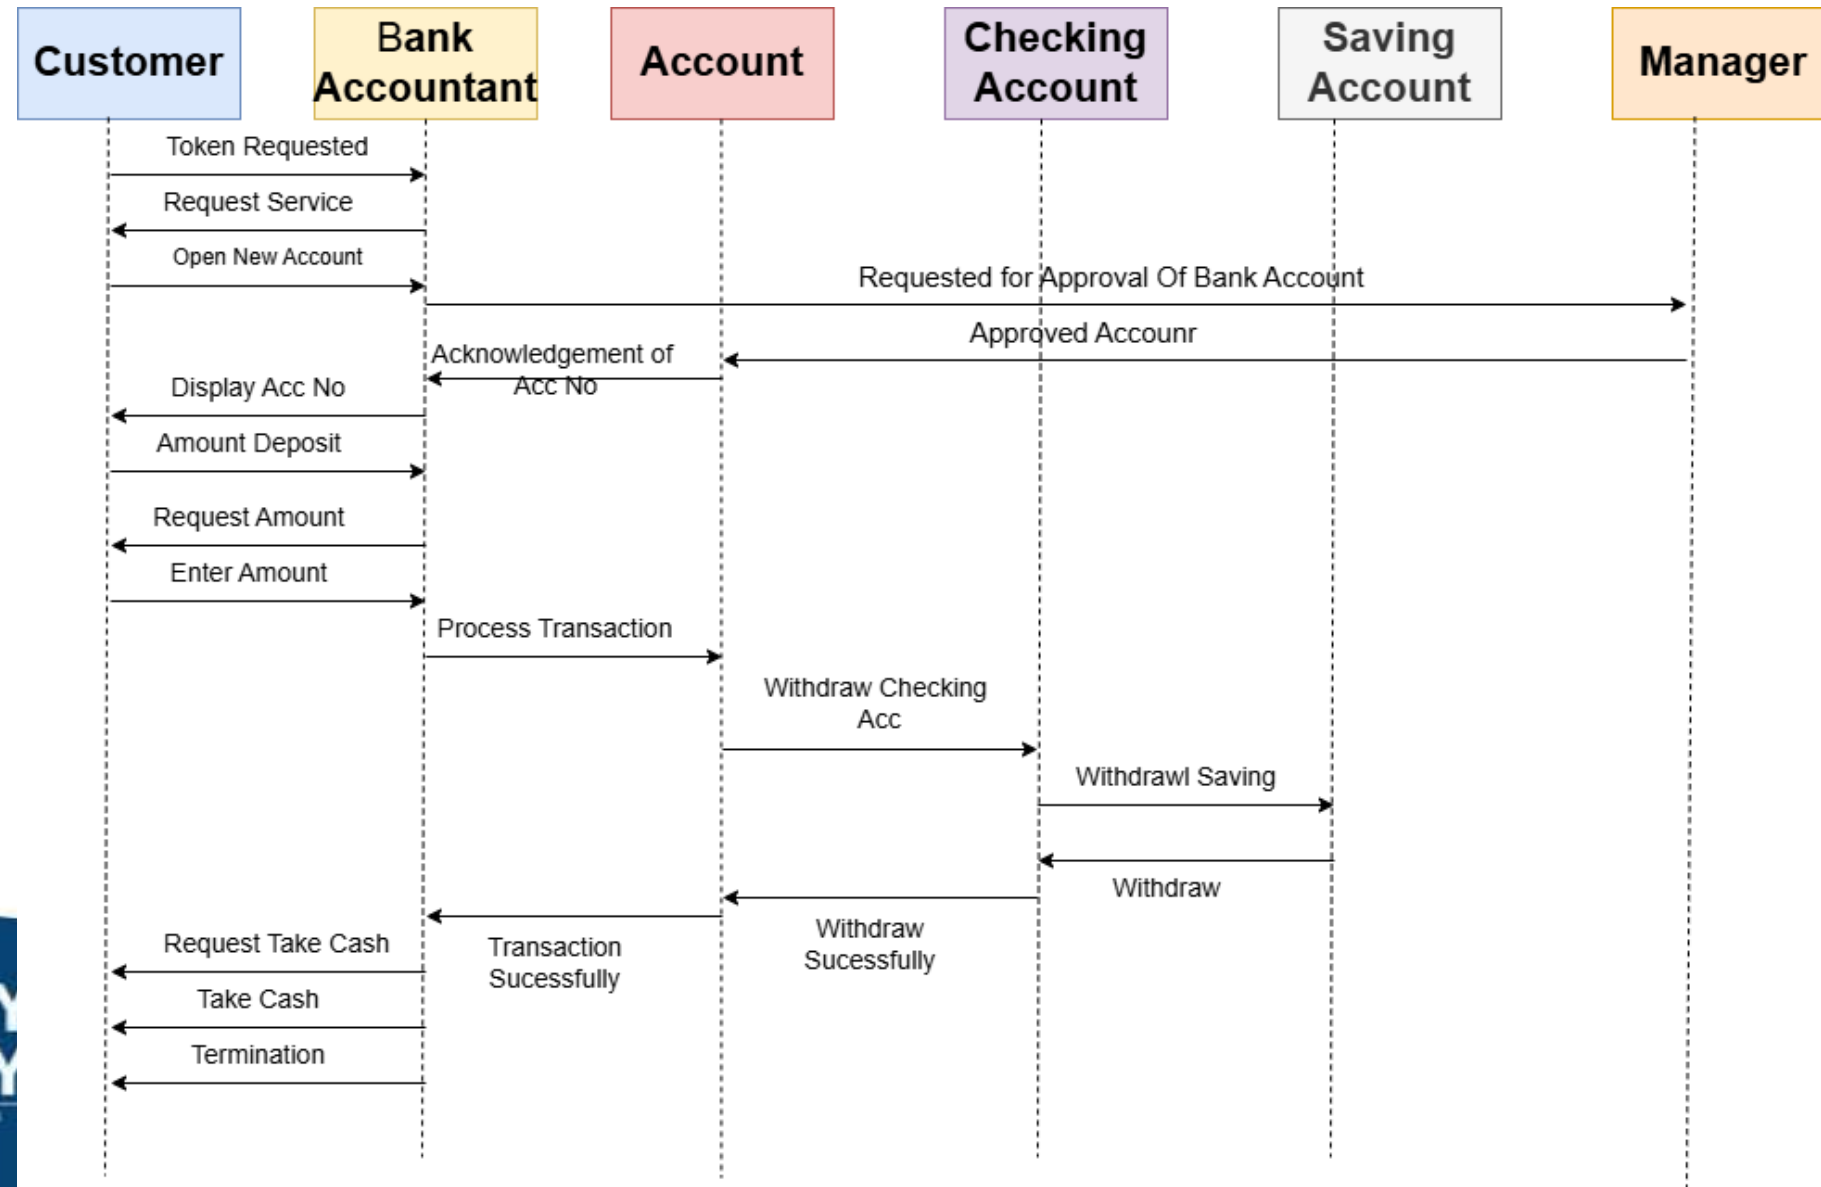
Customer

Bank Accountant

Account

Checking Account

Saving Account

Manager

Token Requested

Request Service

Open New Account

Requested for Approval Of Bank Account

Approved Accounr

Acknowledgement of Acc No

Display Acc No

Amount Deposit

Request Amount

Enter Amount

Process Transaction

Withdraw Checking Acc

Withdrawl Saving

Withdraw

Withdraw Sucessfully

Transaction Sucessfully

Request Take Cash

Take Cash

Termination